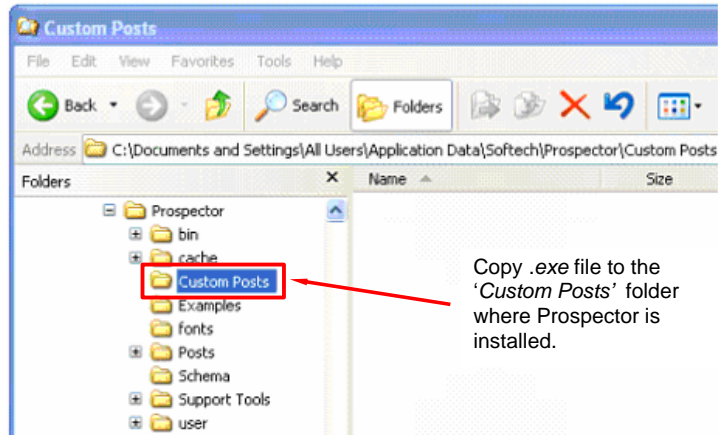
Custom Posts

File Edit View Favorites Tools Help

Back Search Folders

Address C:\Documents and Settings\All Users\Application Data\Softech\Prospector\Custom Posts

Folders ×

Name Size

Prospector
bin
cache
Custom Posts
Examples
fonts
Posts
Schema
Support Tools
user

Copy *.exe* file to the ‘*Custom Posts’* folder where Prospector is installed.